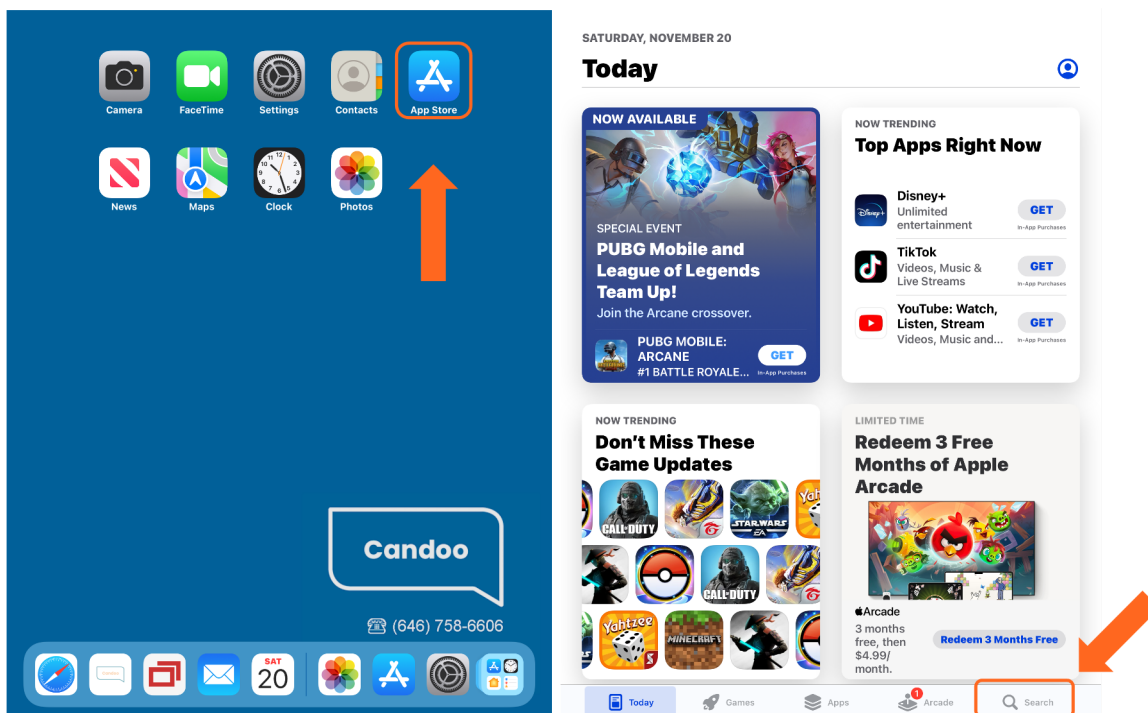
Camera FaceTime Settings Contacts App Store

News Maps Clock Photos

Candoo

☎ (646) 758-6606

SAT
20

SATURDAY, NOVEMBER 20

Today

NOW AVAILABLE

SPECIAL EVENT
PUBG Mobile and League of Legends Team Up!
Join the Arcane crossover.

PUBG MOBILE: ARCANE
#1 BATTLE ROYALE...
GET
In-App Purchases

NOW TRENDING
Top Apps Right Now

Disney+
Unlimited entertainment
GET
In-App Purchases

TikTok
Videos, Music & Live Streams
GET
In-App Purchases

YouTube: Watch, Listen, Stream
Videos, Music and...
GET
In-App Purchases

NOW TRENDING
Don't Miss These Game Updates

CALL·DUTY
STAR WARS
Yahtzee
MINECRAFT
CALL·DUTY

LIMITED TIME
Redeem 3 Free Months of Apple Arcade

Arcade
3 months free, then $4.99/ month.
Redeem 3 Months Free

Today Games Apps 1 Arcade Search